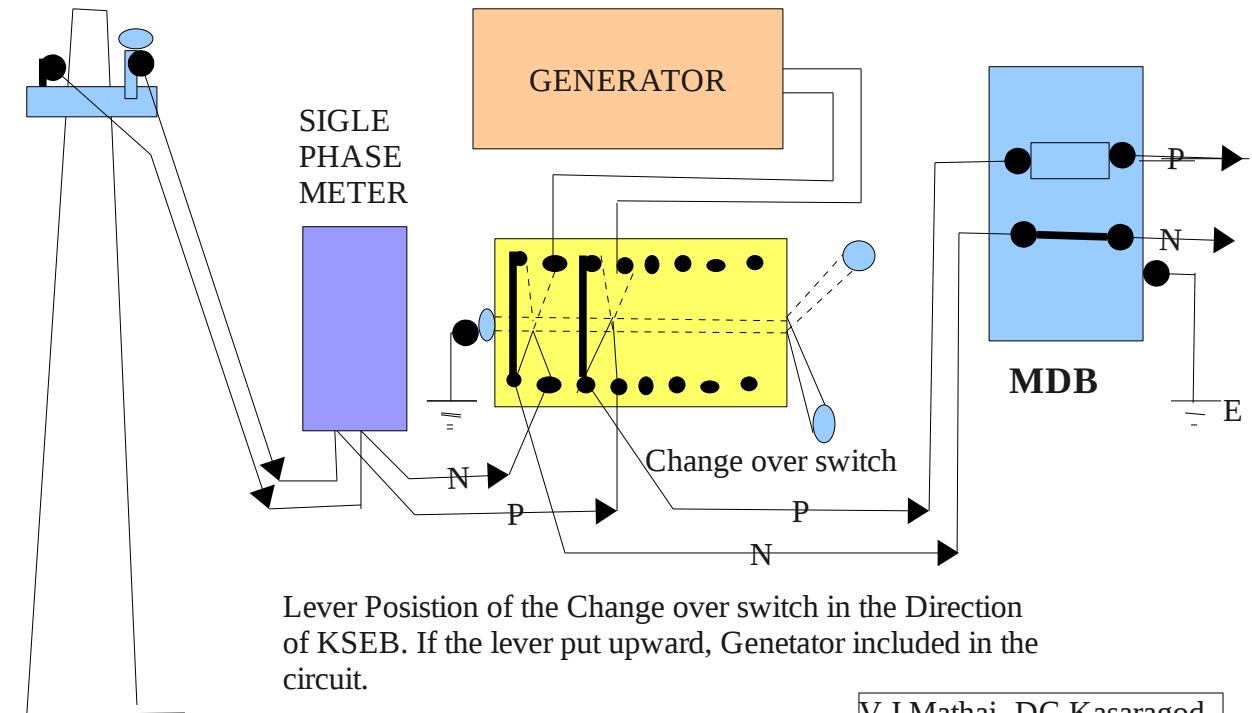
GENERATOR

SIGLE PHASE METER

P

N

N

E

MDB

Change over switch

N

P

P

N

Lever Posistion of the Change over switch in the Direction of KSEB. If the lever put upward, Genetator included in the circuit.

V J Mathai, DC Kasaragod